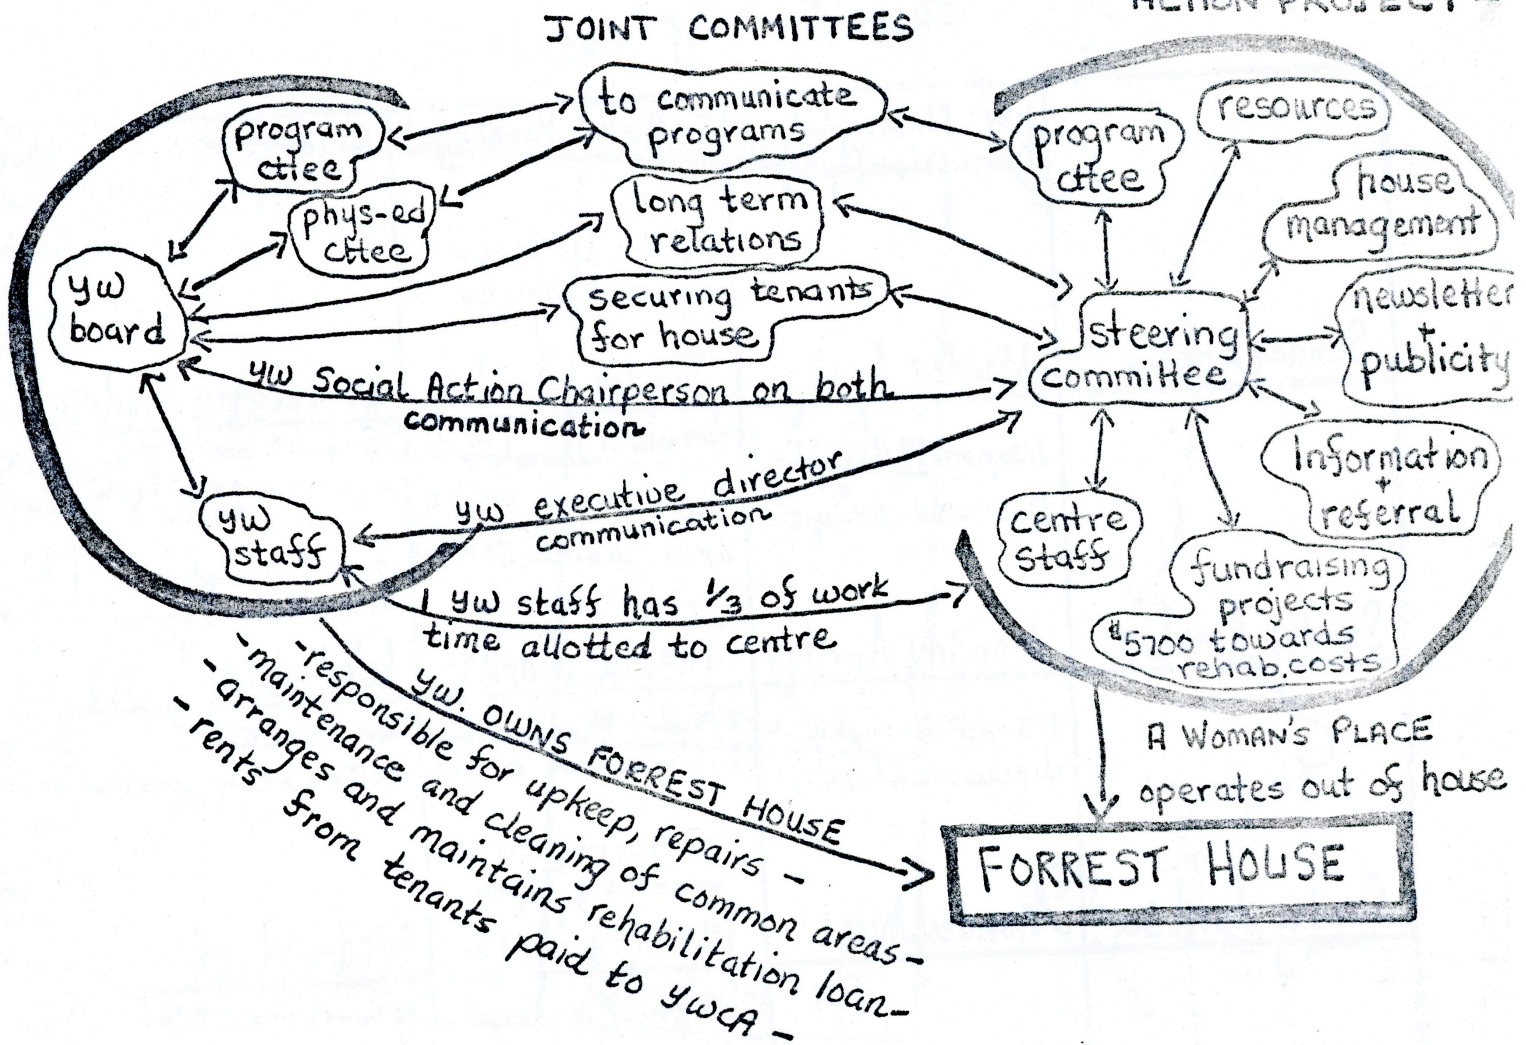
JOINT COMMITTEES

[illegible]

program cttee

phys-ed cttee

yw board

yw staff

to communicate programs

long term relations

securing tenants for house

yw Social Action Chairperson on both communication

yw executive director communication

yw staff has $\frac{1}{3}$ of work time allotted to centre

program cttee

resources

house management

newsletter + publicity

steering committee

Information + referral

centre staff

fundraising projects $5700 towards rehab. costs

A WOMAN'S PLACE operates out of house

yw. OWNS FORREST HOUSE
-responsible for upkeep, repairs -
-maintenance and cleaning of common areas -
-arranges and maintains rehabilitation loan -
-rents from tenants paid to ywcA -

FORREST HOUSE